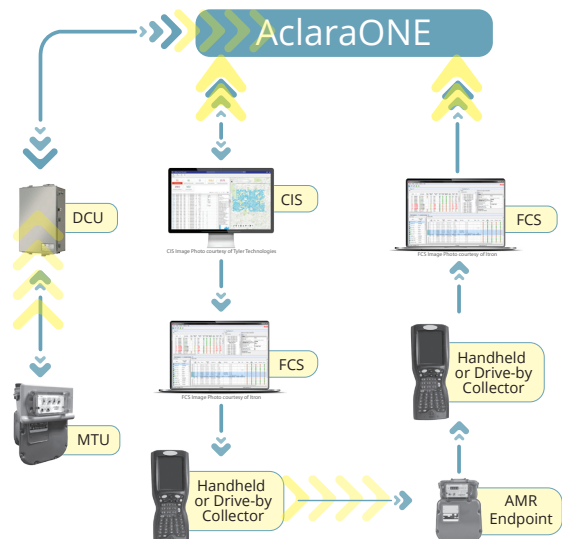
AclaraONE

DCU

MTU

CIS

CIS Image Photo courtesy of Tyler Technologies

FCS

FCS Image Photo courtesy of Itron

Handheld or Drive-by Collector

FCS

FCS Image Photo courtesy of Itron

Handheld or Drive-by Collector

AMR Endpoint